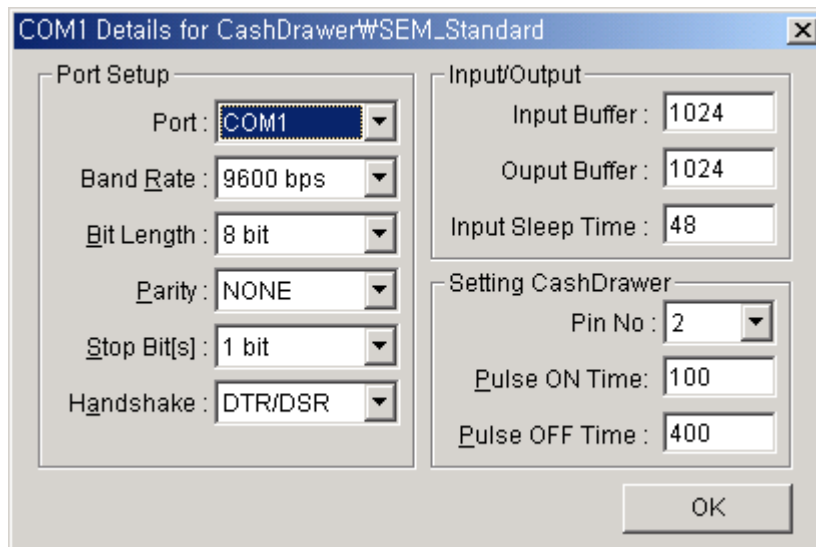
COM1 Details for CashDrawer₩SEM_Standard

Port Setup

Port : COM1

Band Rate : 9600 bps

Bit Length : 8 bit

Parity : NONE

Stop Bit[s] : 1 bit

Handshake : DTR/DSR

Input/Output

Input Buffer : 1024

Ouput Buffer : 1024

Input Sleep Time : 48

Setting CashDrawer

Pin No : 2

Pulse ON Time: 100

Pulse OFF Time : 400

OK